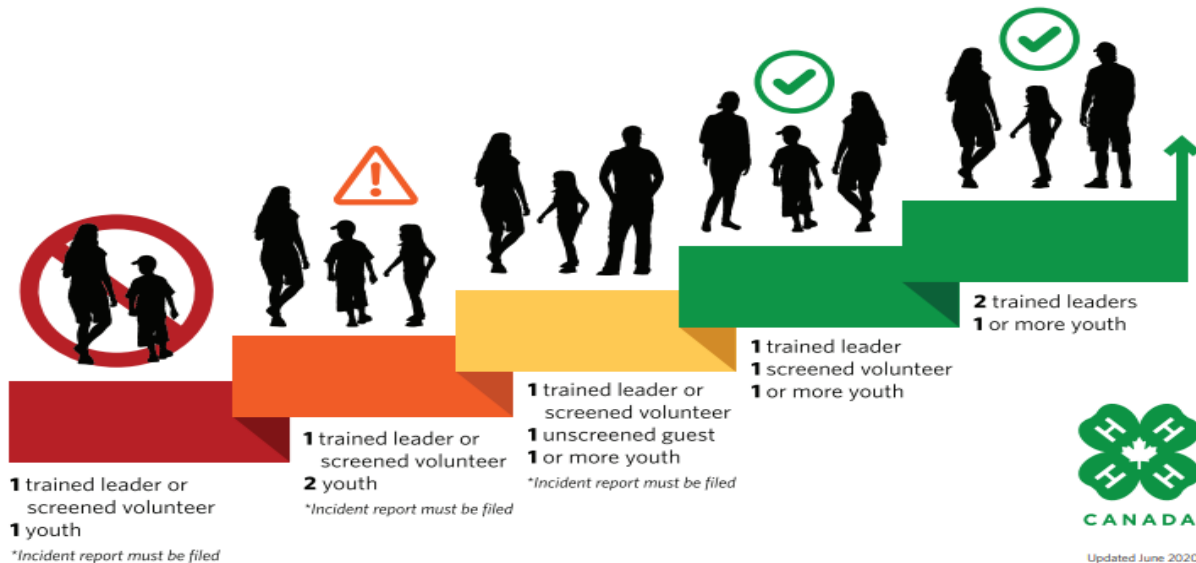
**1** trained leader or screened volunteer
**1** youth
*Incident report must be filed

**1** trained leader or screened volunteer
**2** youth
*Incident report must be filed

**1** trained leader or screened volunteer
**1** unscreened guest
**1** or more youth
*Incident report must be filed

**1** trained leader
**1** screened volunteer
**1** or more youth

**2** trained leaders
**1** or more youth

CANADA

Updated June 2020